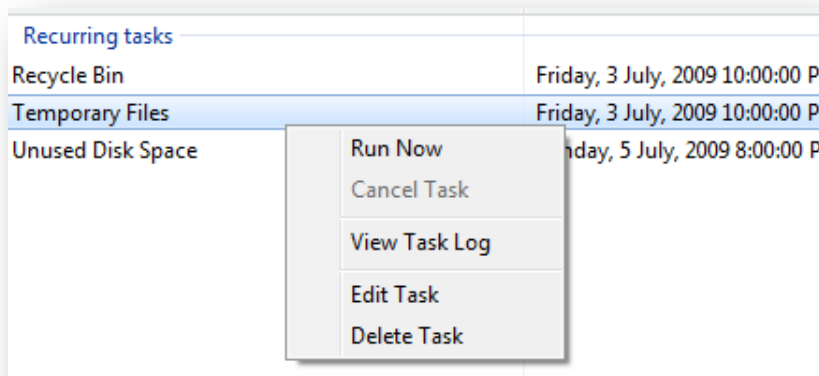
Recurring tasks

| | |
|---|---|
| Recycle Bin | Friday, 3 July, 2009 10:00:00 P |
| Temporary Files | Friday, 3 July, 2009 10:00:00 P |
| Unused Disk Space | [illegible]nday, 5 July, 2009 8:00:00 P |

Run Now
Cancel Task
View Task Log
Edit Task
Delete Task